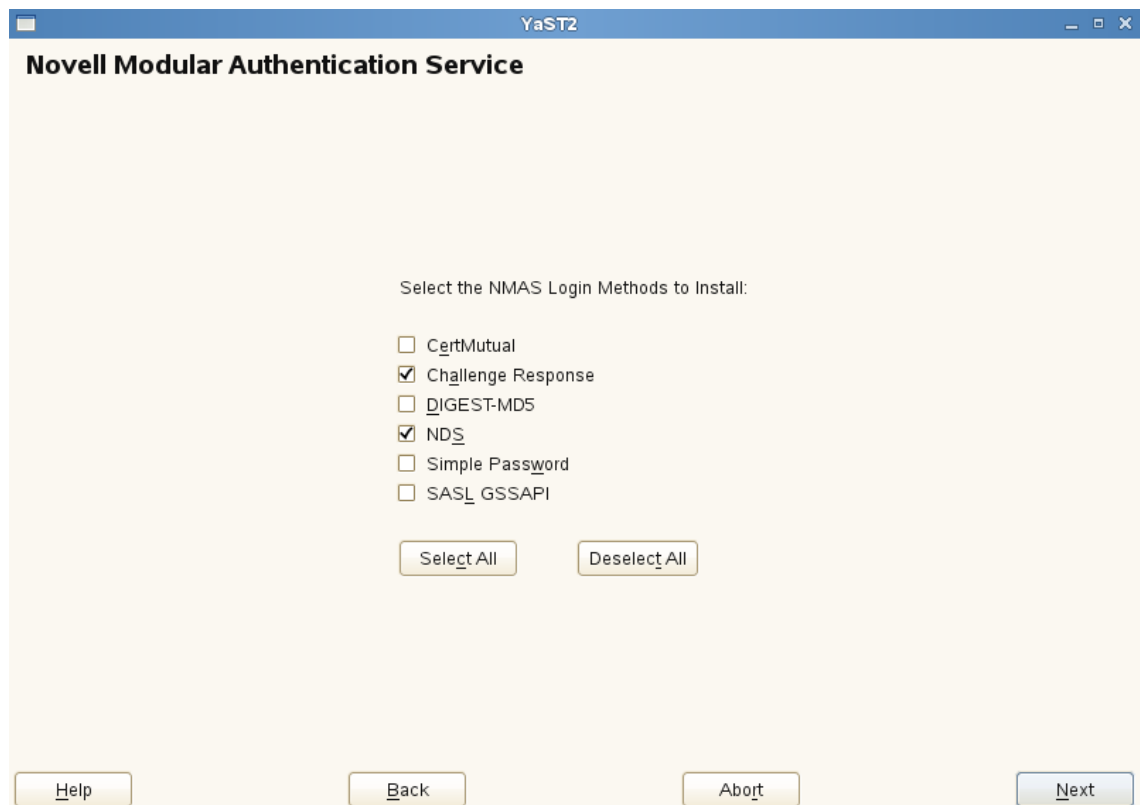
YaST2

Novell Modular Authentication Service

Select the NMAS Login Methods to Install:

CertMutual
Challenge Response
DIGEST-MD5
NDS
Simple Password
SASL GSSAPI

Select All
Deselect All

Help
Back
Abort
Next